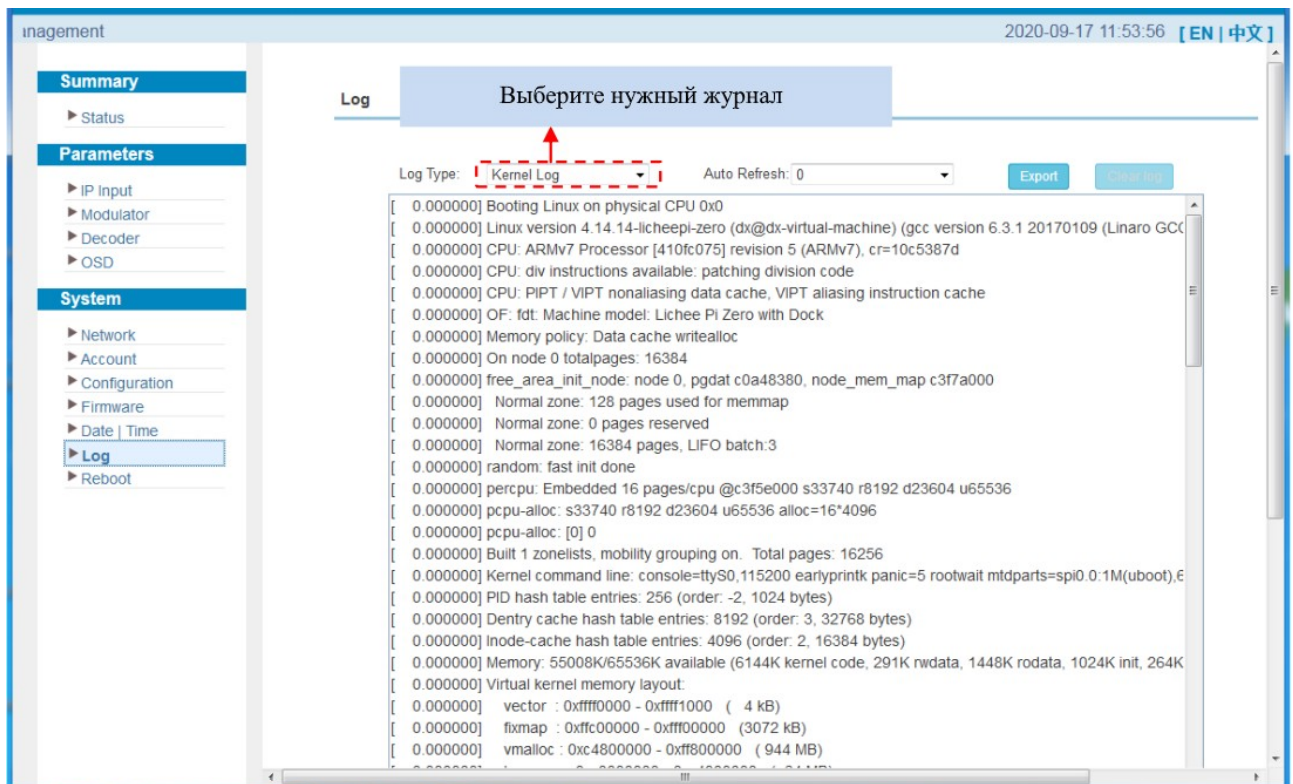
anagement

2020-09-17 11:53:56 [ EN | 中文 ]

Summary
▶ Status

Parameters
▶ IP Input
▶ Modulator
▶ Decoder
▶ OSD

System
▶ Network
▶ Account
▶ Configuration
▶ Firmware
▶ Date | Time
▶ Log
▶ Reboot

Log

Выберите нужный журнал

Log Type: Kernel Log

Auto Refresh: 0

Export

Clear log

[ 0.000000] Booting Linux on physical CPU 0x0
[ 0.000000] Linux version 4.14.14-licheepi-zero (dx@dx-virtual-machine) (gcc version 6.3.1 20170109 (Linaro GC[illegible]
[ 0.000000] CPU: ARMv7 Processor [410fc075] revision 5 (ARMv7), cr=10c5387d
[ 0.000000] CPU: div instructions available: patching division code
[ 0.000000] CPU: PIPT / VIPT nonaliasing data cache, VIPT aliasing instruction cache
[ 0.000000] OF: fdt: Machine model: Lichee Pi Zero with Dock
[ 0.000000] Memory policy: Data cache writealloc
[ 0.000000] On node 0 totalpages: 16384
[ 0.000000] free_area_init_node: node 0, pgdat c0a48380, node_mem_map c3f7a000
[ 0.000000] Normal zone: 128 pages used for memmap
[ 0.000000] Normal zone: 0 pages reserved
[ 0.000000] Normal zone: 16384 pages, LIFO batch:3
[ 0.000000] random: fast init done
[ 0.000000] percpu: Embedded 16 pages/cpu @c3f5e000 s33740 r8192 d23604 u65536
[ 0.000000] pcpu-alloc: s33740 r8192 d23604 u65536 alloc=16*4096
[ 0.000000] pcpu-alloc: [0] 0
[ 0.000000] Built 1 zonelists, mobility grouping on. Total pages: 16256
[ 0.000000] Kernel command line: console=ttyS0,115200 earlyprintk panic=5 rootwait mtdparts=spi0.0:1M(uboot),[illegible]
[ 0.000000] PID hash table entries: 256 (order: -2, 1024 bytes)
[ 0.000000] Dentry cache hash table entries: 8192 (order: 3, 32768 bytes)
[ 0.000000] Inode-cache hash table entries: 4096 (order: 2, 16384 bytes)
[ 0.000000] Memory: 55008K/65536K available (6144K kernel code, 291K rwdata, 1448K rodata, 1024K init, 264K
[ 0.000000] Virtual kernel memory layout:
[ 0.000000] vector : 0xffff0000 - 0xffff1000 ( 4 kB)
[ 0.000000] fixmap : 0xffc00000 - 0xfff00000 (3072 kB)
[ 0.000000] vmalloc : 0xc4800000 - 0xff800000 ( 944 MB)